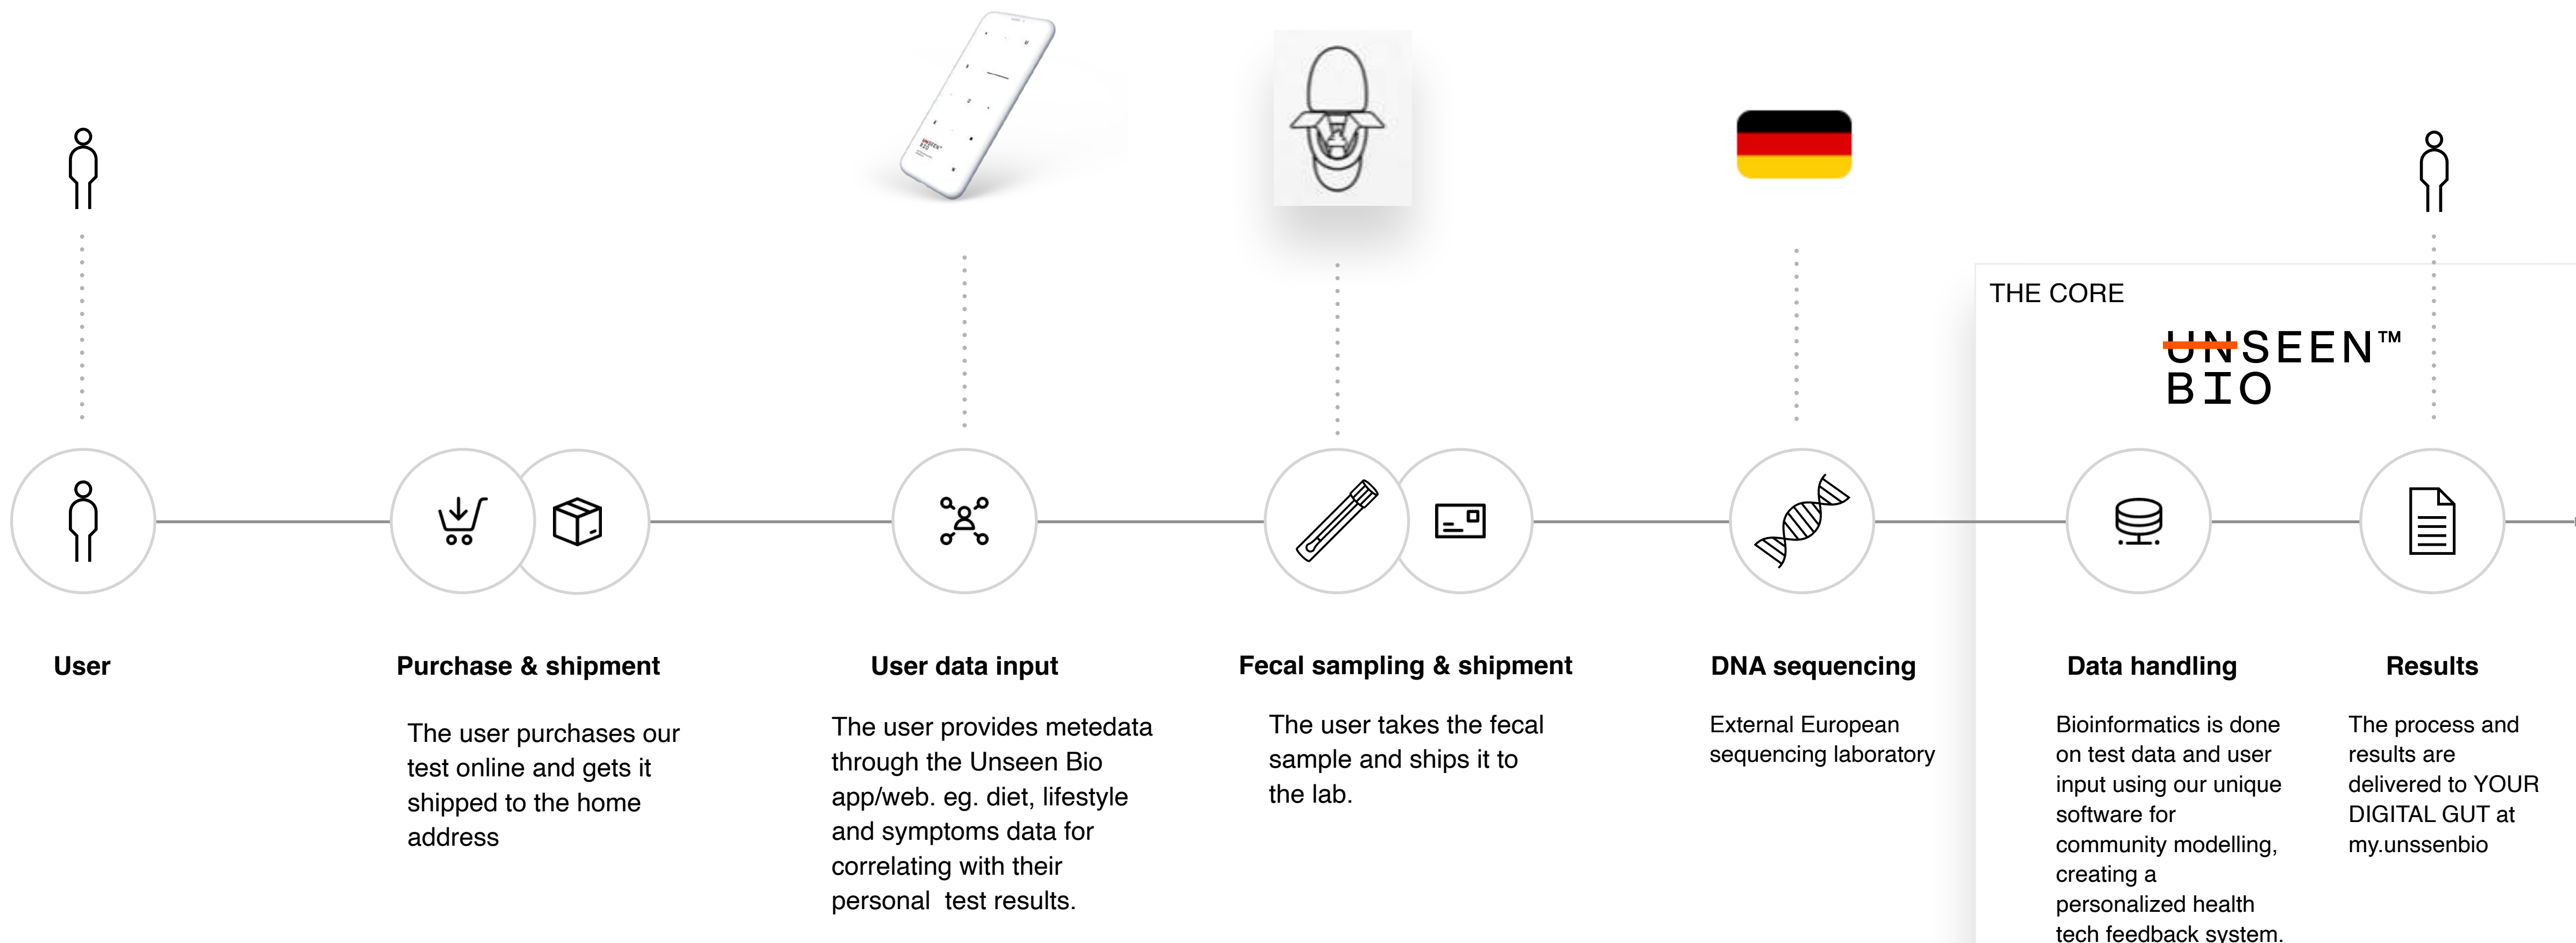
THE CORE

UNSEEN™
BIO

User

Purchase & shipment

The user purchases our test online and gets it shipped to the home address

User data input

The user provides metedata through the Unseen Bio app/web. eg. diet, lifestyle and symptoms data for correlating with their personal test results.

Fecal sampling & shipment

The user takes the fecal sample and ships it to the lab.

DNA sequencing

External European sequencing laboratory

Data handling

Bioinformatics is done on test data and user input using our unique software for community modelling, creating a personalized health tech feedback system.

Results

The process and results are delivered to YOUR DIGITAL GUT at my.unssenbio